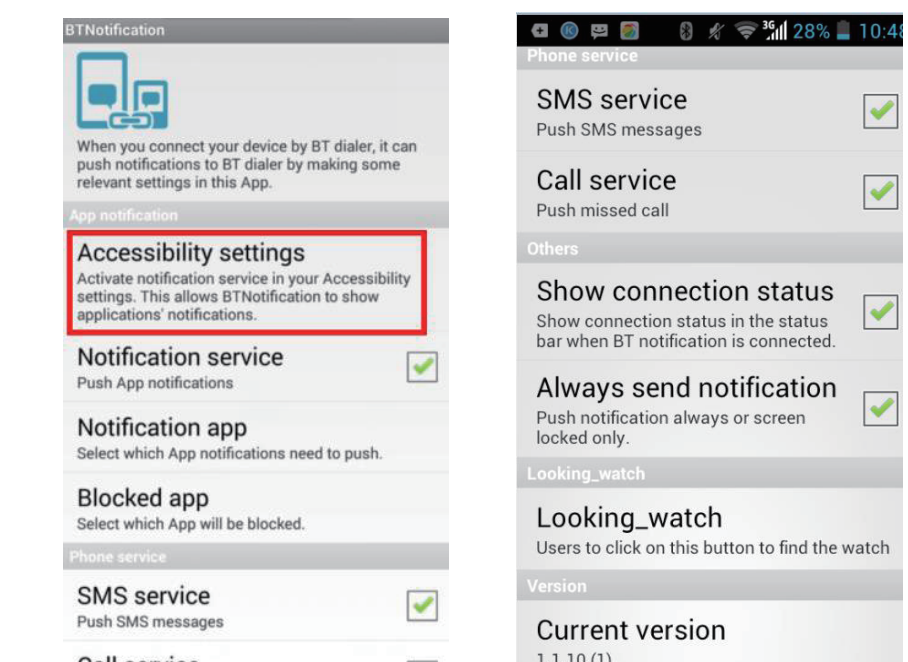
BTNotification

When you connect your device by BT dialer, it can push notifications to BT dialer by making some relevant settings in this App.

App notification

Accessibility settings
Activate notification service in your Accessibility settings. This allows BTNotification to show applications' notifications.

Notification service
Push App notifications

Notification app
Select which App notifications need to push.

Blocked app
Select which App will be blocked.

Phone service

SMS service
Push SMS messages

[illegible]

28% 10:48

Phone service

SMS service
Push SMS messages

Call service
Push missed call

Others

Show connection status
Show connection status in the status bar when BT notification is connected.

Always send notification
Push notification always or screen locked only.

Looking_watch

Looking_watch
Users to click on this button to find the watch

Version

Current version
1.1.10 (1)